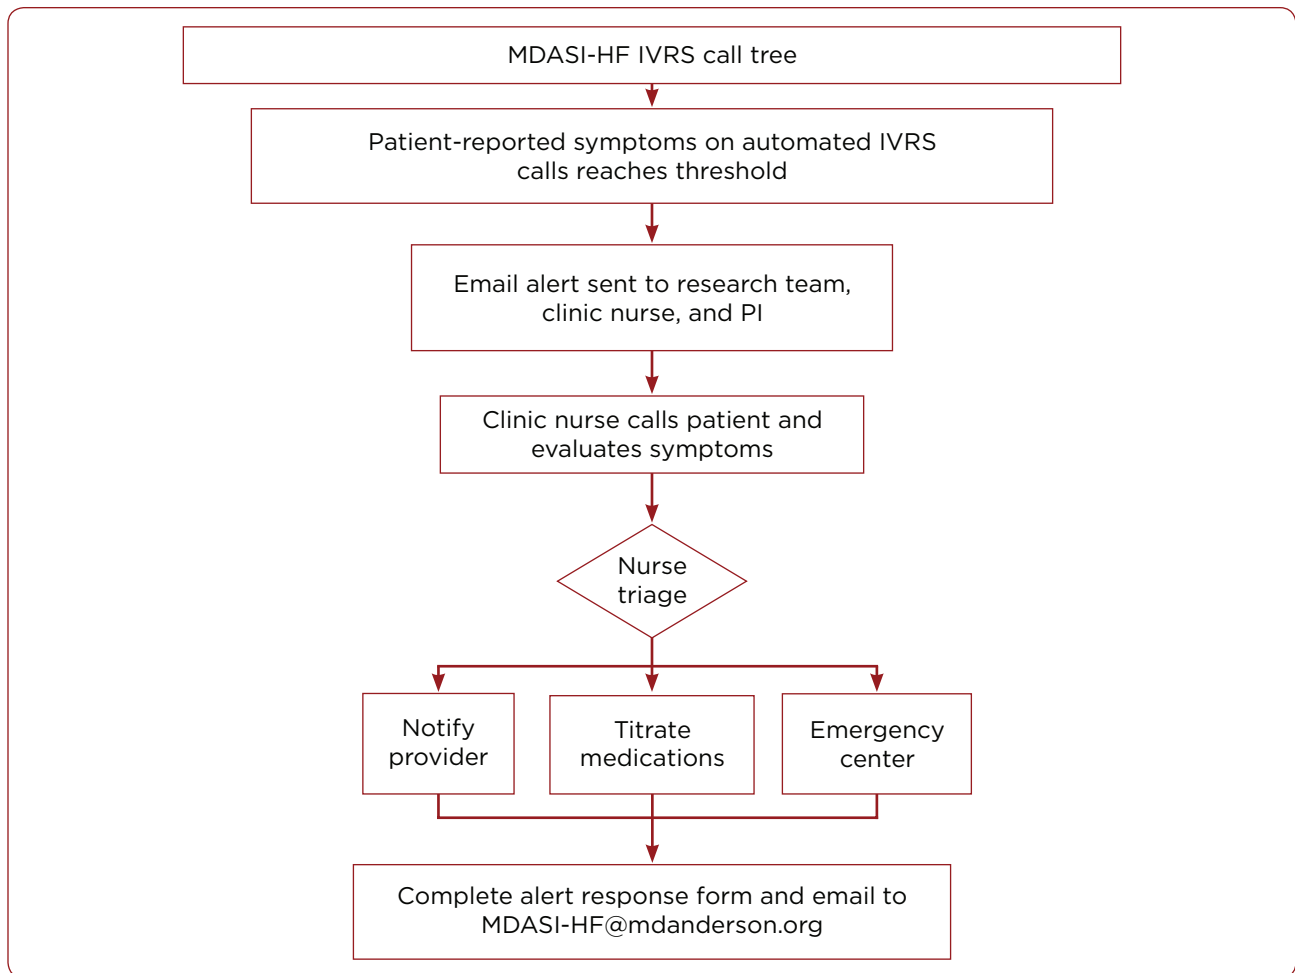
MDASI-HF IVRS call tree

Patient-reported symptoms on automated IVRS calls reaches threshold

Email alert sent to research team, clinic nurse, and PI

Clinic nurse calls patient and evaluates symptoms

Nurse triage

Notify provider

Titrate medications

Emergency center

Complete alert response form and email to MDASI-HF@mdanderson.org